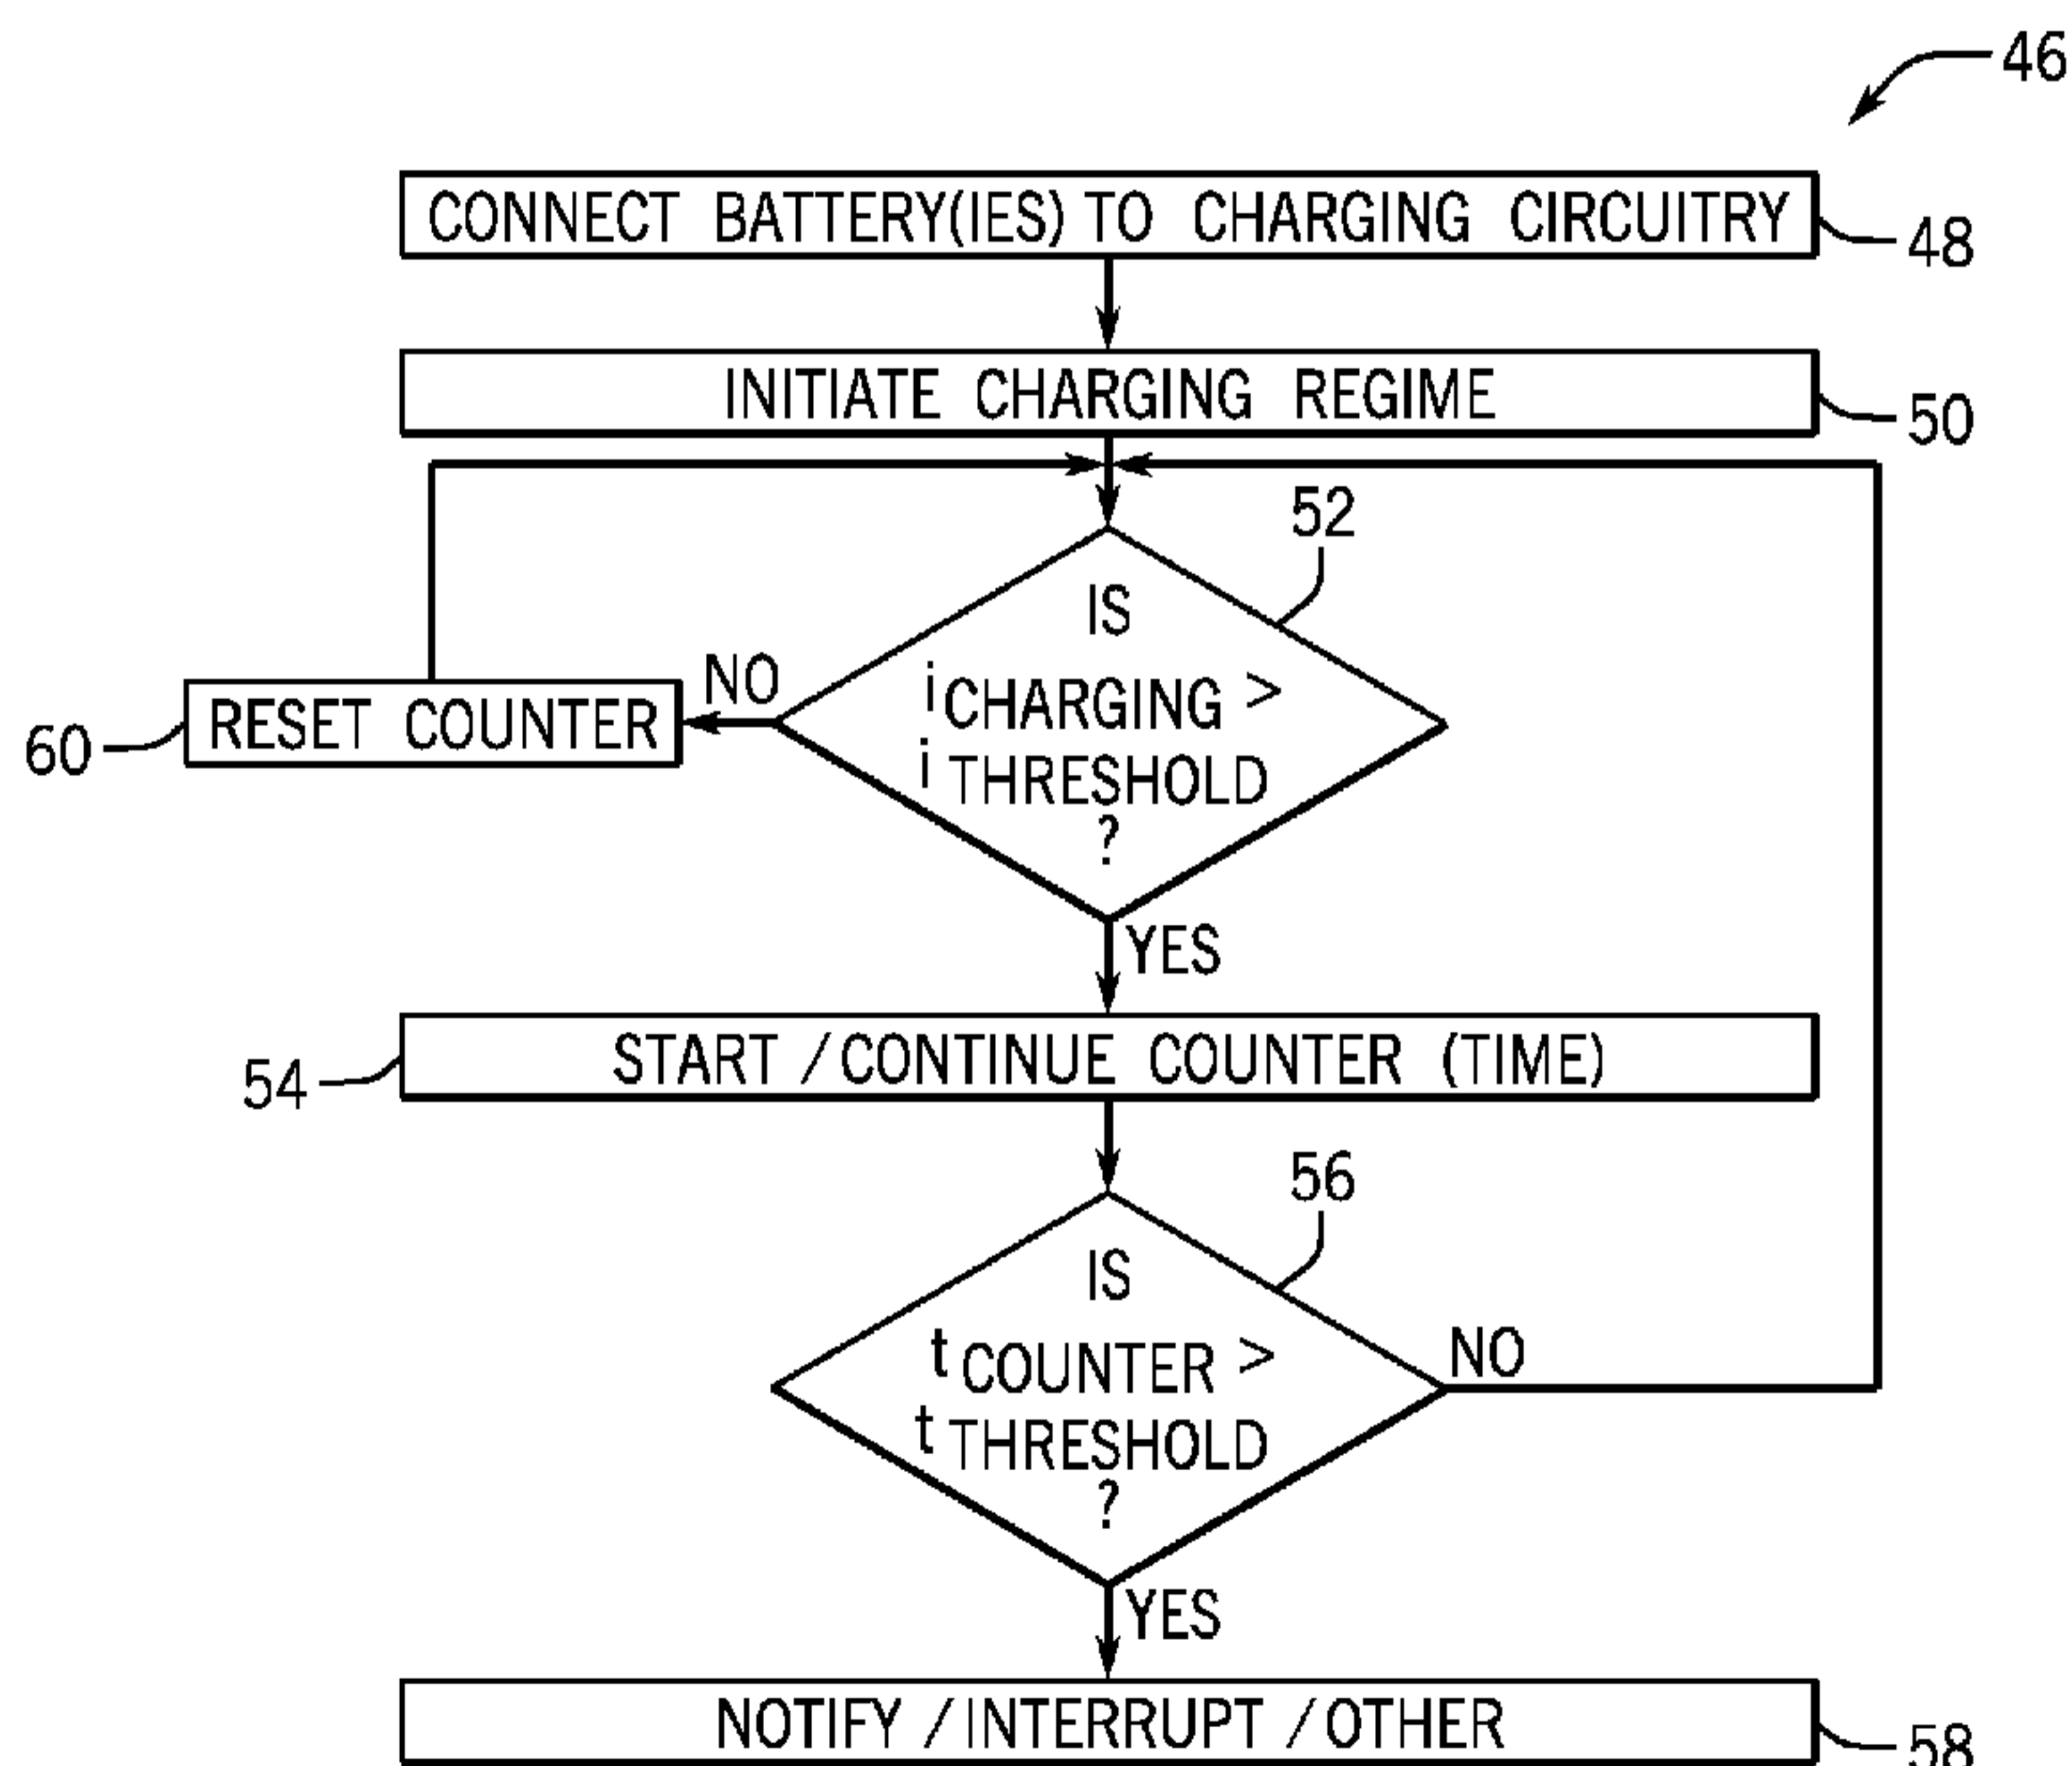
46

CONNECT BATTERY(IES) TO CHARGING CIRCUITRY 48

INITIATE CHARGING REGIME 50

52

IS $i_{CHARGING} > i_{THRESHOLD}$ ?

NO

60 RESET COUNTER

YES

54 START / CONTINUE COUNTER (TIME)

56

IS $t_{COUNTER} > t_{THRESHOLD}$ ?

NO

YES

NOTIFY / INTERRUPT / OTHER 58